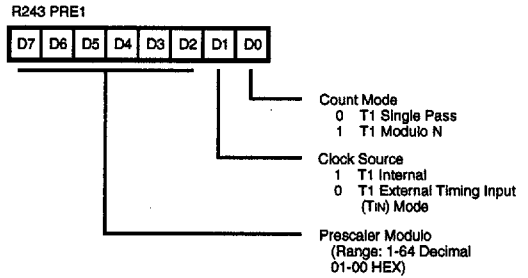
R243 PRE1

| D7 | D6 | D5 | D4 | D3 | D2 | D1 | D0 |
|---|---|---|---|---|---|---|---|

Count Mode
0 T1 Single Pass
1 T1 Modulo N

Clock Source
1 T1 Internal
0 T1 External Timing Input (TIN) Mode

Prescaler Modulo
(Range: 1-64 Decimal
01-00 HEX)